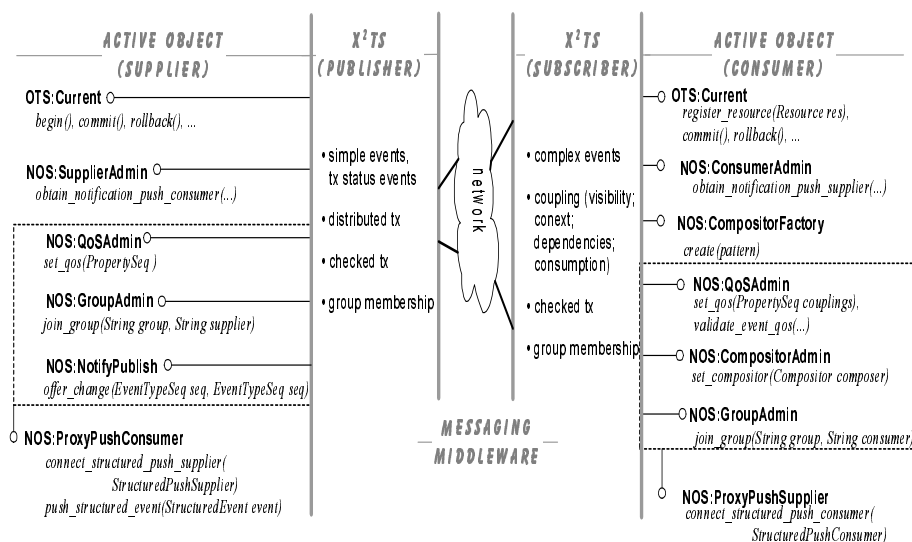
ACTIVE OBJECT (SUPPLIER)

OTS:Current
begin(), commit(), rollback(), ...

NOS:SupplierAdmin
obtain_notification_push_consumer(...)

NOS:QoSAdmin
set_qos(PropertySeq )

NOS:GroupAdmin
join_group(String group, String supplier)

NOS:NotifyPublish
offer_change(EventTypeSeq seq, EventTypeSeq seq)

NOS:ProxyPushConsumer
connect_structured_push_supplier( StructuredPushSupplier)
push_structured_event(StructuredEvent event)

X$^2$TS (PUBLISHER)

• simple events, tx status events

• distributed tx

• checked tx

• group membership

network

X$^2$TS (SUBSCRIBER)

• complex events

• coupling (visibility; conext; dependencies; consumption)

• checked tx

• group membership

MESSAGING MIDDLEWARE

ACTIVE OBJECT (CONSUMER)

OTS:Current
register_resource(Resource res), commit(), rollback(), ...

NOS:ConsumerAdmin
obtain_notification_push_supplier(...)

NOS:CompositorFactory
create(pattern)

NOS:QoSAdmin
set_qos(PropertySeq couplings), validate_event_qos(...)

NOS:CompositorAdmin
set_compositor(Compositor composer)

NOS:GroupAdmin
join_group(String group, String consumer)

NOS:ProxyPushSupplier
connect_structured_push_consumer( StructuredPushConsumer)